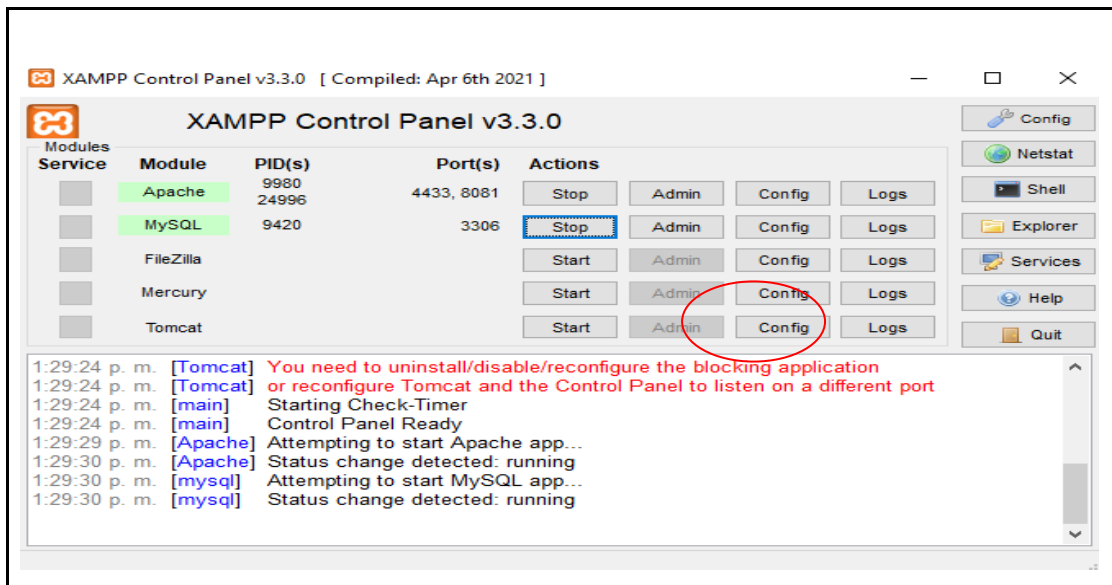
XAMPP Control Panel v3.3.0 [ Compiled: Apr 6th 2021 ]

XAMPP Control Panel v3.3.0

Modules

| Service | Module | PID(s) | Port(s) | Actions | | | |
|---|---|---|---|---|---|---|---|
| | Apache | 9980 24996 | 4433, 8081 | Stop | Admin | Config | Logs |
| | MySQL | 9420 | 3306 | Stop | Admin | Config | Logs |
| | FileZilla | | | Start | Admin | Config | Logs |
| | Mercury | | | Start | Admin | Config | Logs |
| | Tomcat | | | Start | Admin | Config | Logs |

Config
Netstat
Shell
Explorer
Services
Help
Quit

1:29:24 p. m. [Tomcat] You need to uninstall/disable/reconfigure the blocking application
1:29:24 p. m. [Tomcat] or reconfigure Tomcat and the Control Panel to listen on a different port
1:29:24 p. m. [main] Starting Check-Timer
1:29:24 p. m. [main] Control Panel Ready
1:29:29 p. m. [Apache] Attempting to start Apache app...
1:29:30 p. m. [Apache] Status change detected: running
1:29:30 p. m. [mysql] Attempting to start MySQL app...
1:29:30 p. m. [mysql] Status change detected: running